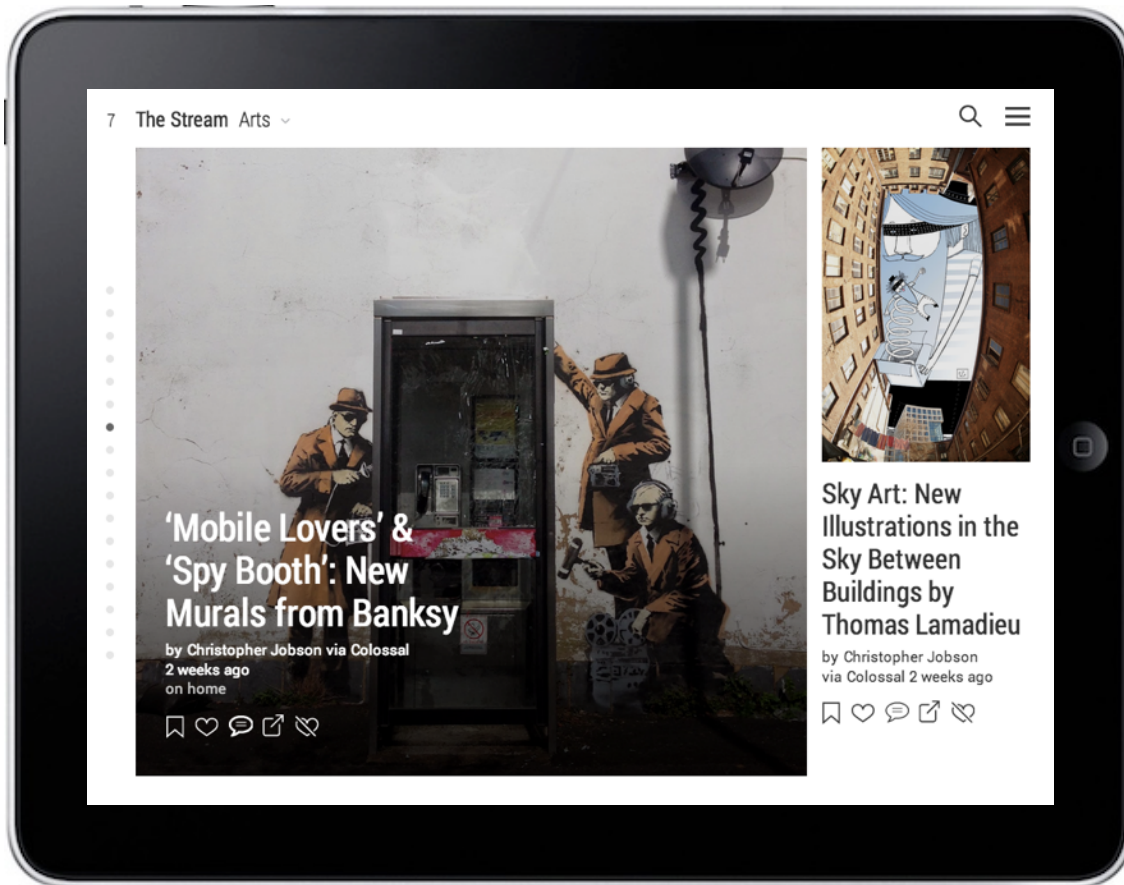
7 The Stream Arts

'Mobile Lovers' & 'Spy Booth': New Murals from Banksy

by Christopher Jobson via Colossal
2 weeks ago
on home

Sky Art: New Illustrations in the Sky Between Buildings by Thomas Lamadieu

by Christopher Jobson
via Colossal 2 weeks ago